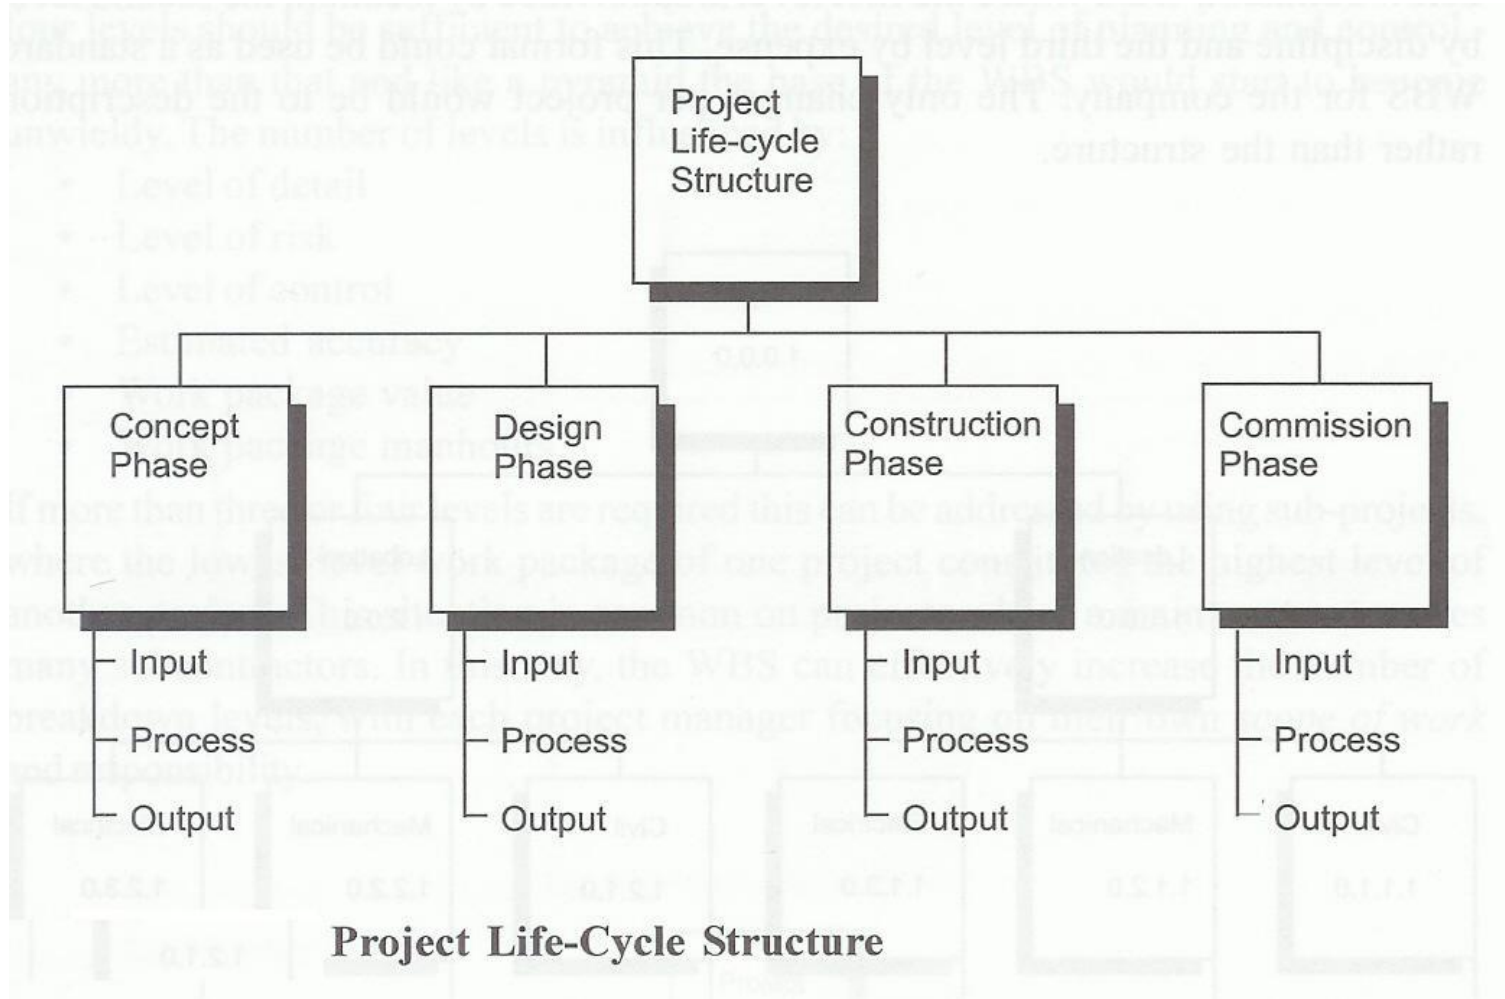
Project Life-cycle Structure

Concept Phase

Input
Process
Output

Design Phase

Input
Process
Output

Construction Phase

Input
Process
Output

Commission Phase

Input
Process
Output

Project Life-Cycle Structure